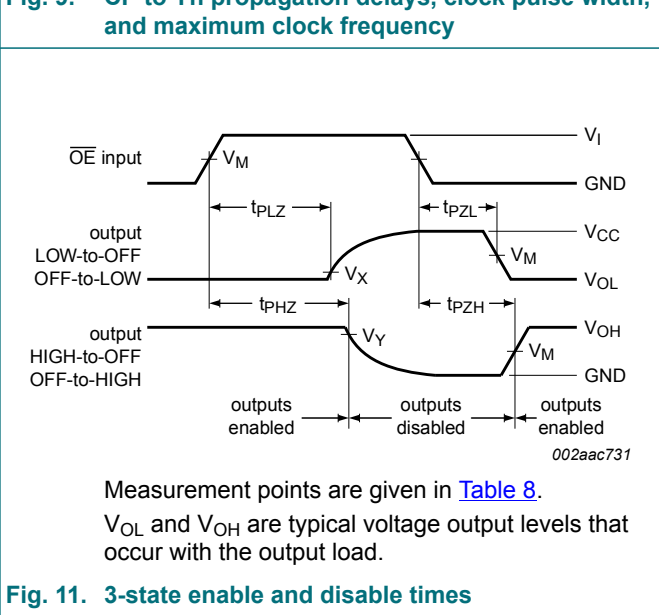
Fig. 9. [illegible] propagation delays, clock pulse width, and maximum clock frequency

$\overline{OE}$ input
$V_M$
$V_I$
GND
$t_{PLZ}$
$t_{PZL}$
output LOW-to-OFF OFF-to-LOW
$V_{CC}$
$V_M$
$V_X$
$V_{OL}$
$t_{PHZ}$
$t_{PZH}$
output HIGH-to-OFF OFF-to-HIGH
$V_Y$
$V_{OH}$
$V_M$
GND
outputs enabled
outputs disabled
outputs enabled
002aac731

Measurement points are given in Table 8.

$V_{OL}$ and $V_{OH}$ are typical voltage output levels that occur with the output load.

Fig. 11. 3-state enable and disable times